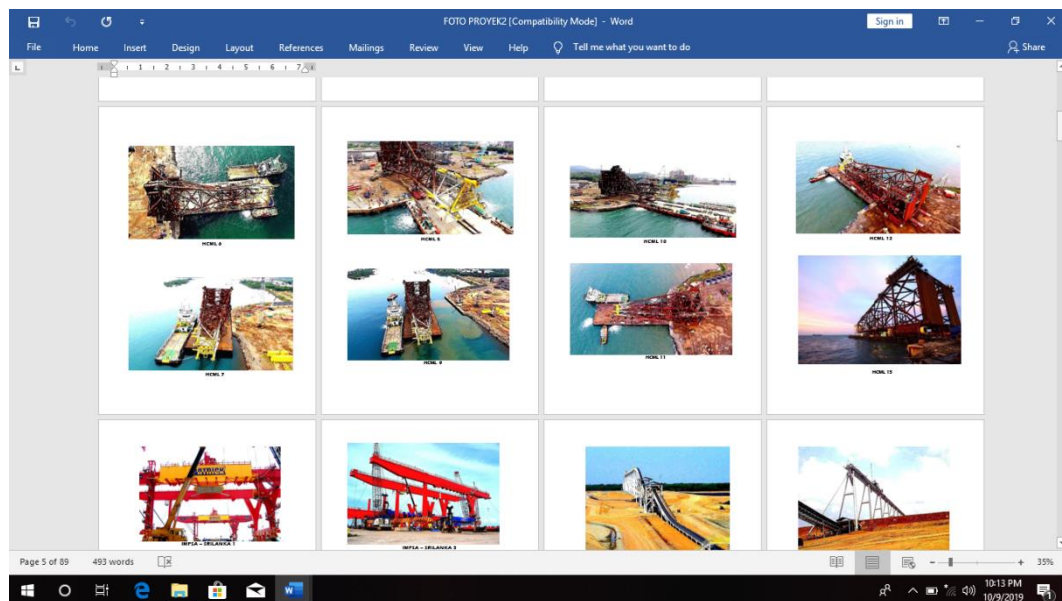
FOTO PROYEK2 [Compatibility Mode] - Word

Sign in

File Home Insert Design Layout References Mailings Review View Help Tell me what you want to do

Share

HCML 6

HCML 8

HCML 10

HCML 12

HCML 7

HCML 9

HCML 11

HCML 13

IMPSA - SRILANKA 1

IMPSA - SRILANKA 2

Page 5 of 89 493 words

35%

10:13 PM
10/9/2019